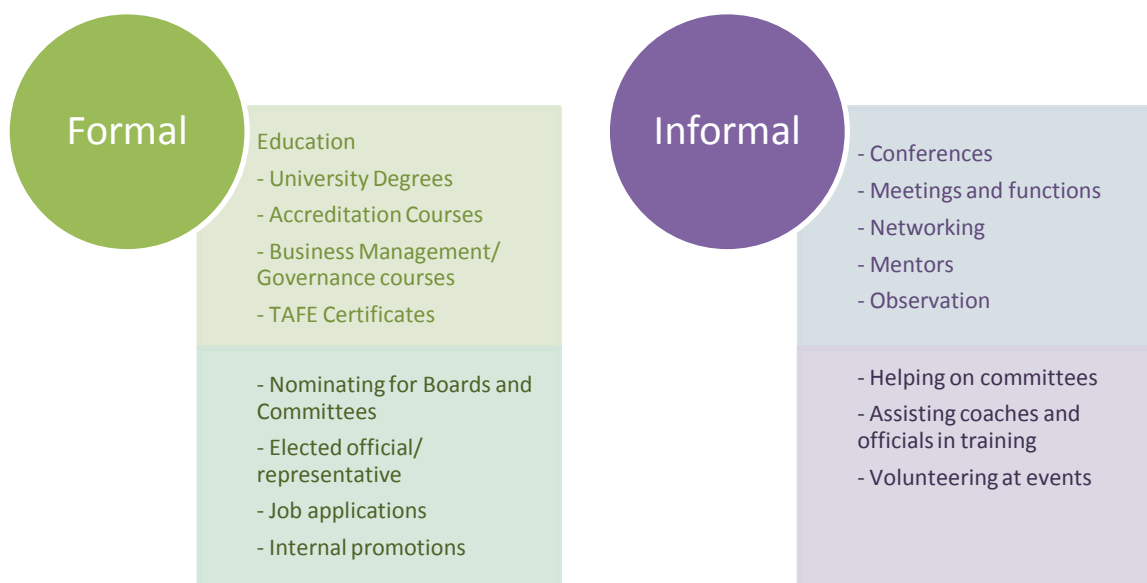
Formal

Education
- University Degrees
- Accreditation Courses
- Business Management/ Governance courses
- TAFE Certificates

- Nominating for Boards and Committees
- Elected official/ representative
- Job applications
- Internal promotions

Informal

- Conferences
- Meetings and functions
- Networking
- Mentors
- Observation

- Helping on committees
- Assisting coaches and officials in training
- Volunteering at events